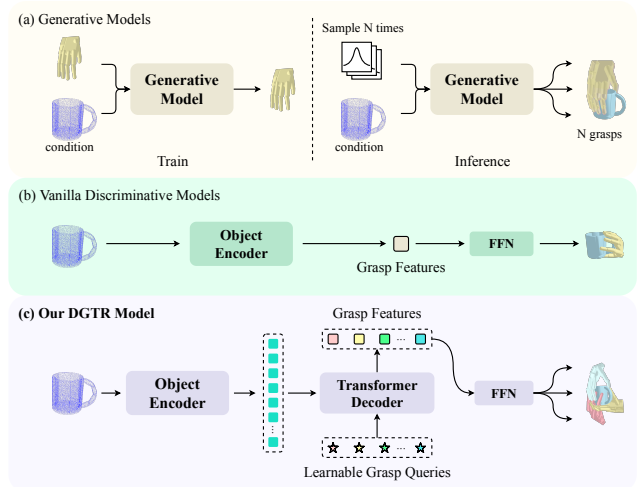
(a) Generative Models

condition

Generative Model

Train

Sample N times

condition

Generative Model

N grasps

Inference

(b) Vanilla Discriminative Models

Object Encoder

Grasp Features

FFN

(c) Our DGTR Model

Object Encoder

Grasp Features

···

Transformer Decoder

FFN

···

Learnable Grasp Queries